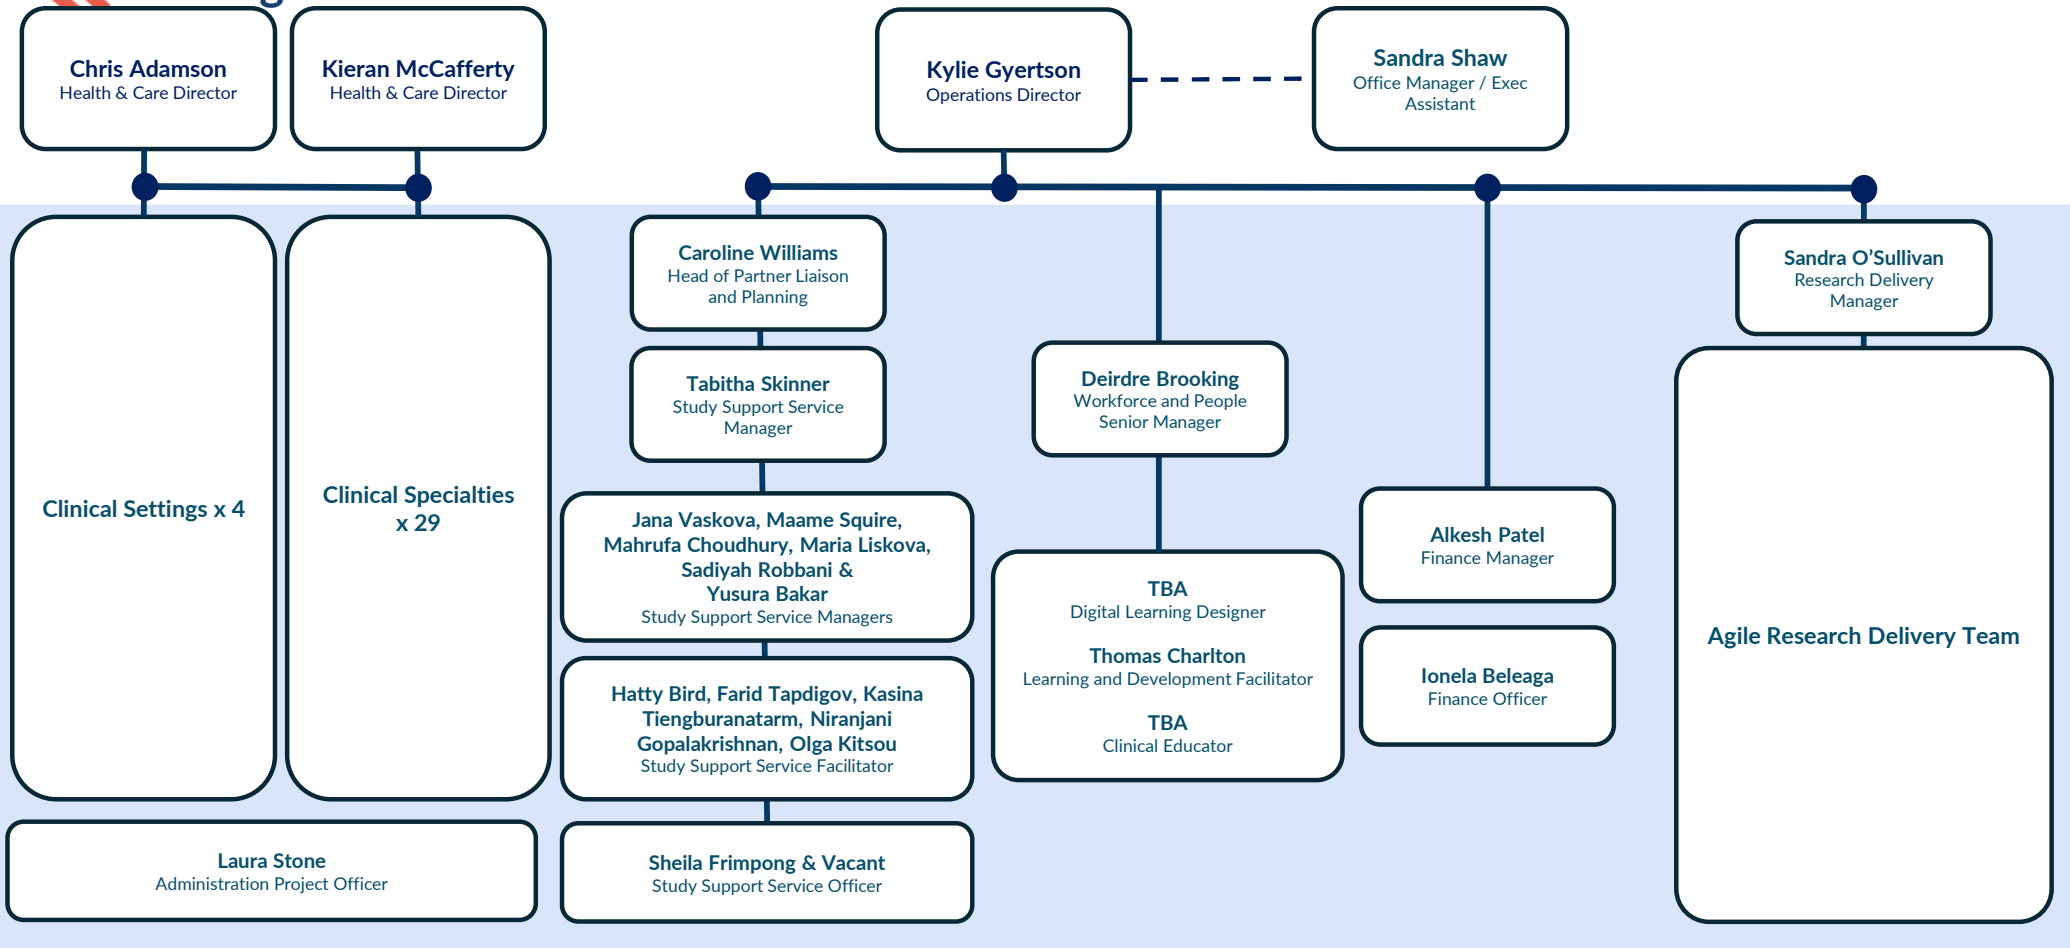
Chris Adamson
Health & Care Director

Kieran McCafferty
Health & Care Director

Kylie Gyertson
Operations Director

Sandra Shaw
Office Manager / Exec Assistant

Clinical Settings x 4

Clinical Specialties x 29

Laura Stone
Administration Project Officer

Caroline Williams
Head of Partner Liaison and Planning

Tabitha Skinner
Study Support Service Manager

Jana Vaskova, Maame Squire, Mahrufa Choudhury, Maria Liskova, Sadiyah Robbani & Yusura Bakar
Study Support Service Managers

Hatty Bird, Farid Tapdigov, Kasina Tiengburanatarm, Niranjani Gopalakrishnan, Olga Kitsou
Study Support Service Facilitator

Sheila Frimpong & Vacant
Study Support Service Officer

Deirdre Brooking
Workforce and People Senior Manager

TBA
Digital Learning Designer

Thomas Charlton
Learning and Development Facilitator

TBA
Clinical Educator

Alkesh Patel
Finance Manager

Ionela Beleaga
Finance Officer

Sandra O'Sullivan
Research Delivery Manager

Agile Research Delivery Team